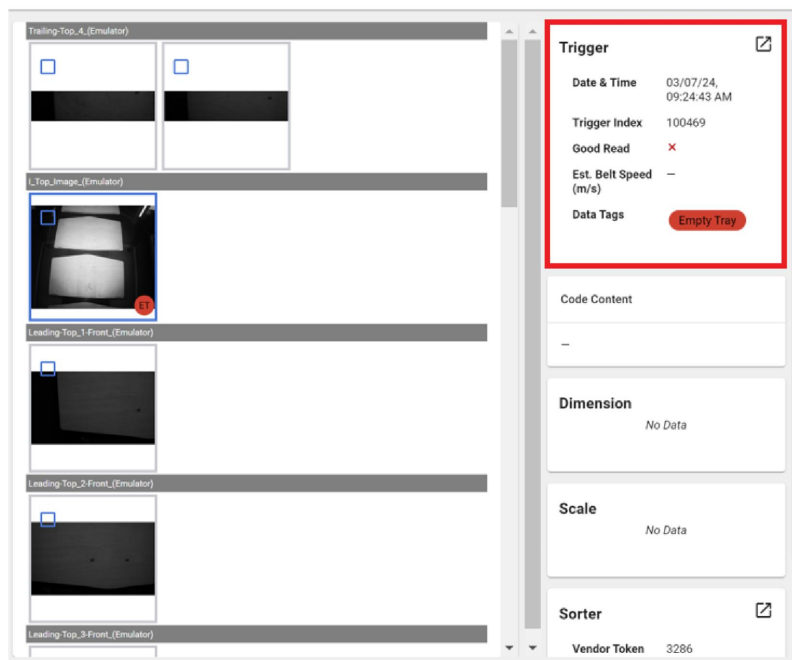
Trailing-Top_4_(Emulator)

I_Top_Image_(Emulator)

ET

Leading-Top_1-Front_(Emulator)

Leading-Top_2-Front_(Emulator)

Leading-Top_3-Front_(Emulator)

Trigger

Date & Time 03/07/24, 09:24:43 AM

Trigger Index 100469

Good Read ×

Est. Belt Speed (m/s) —

Data Tags Empty Tray

Code Content

—

Dimension

No Data

Scale

No Data

Sorter

Vendor Token 3286